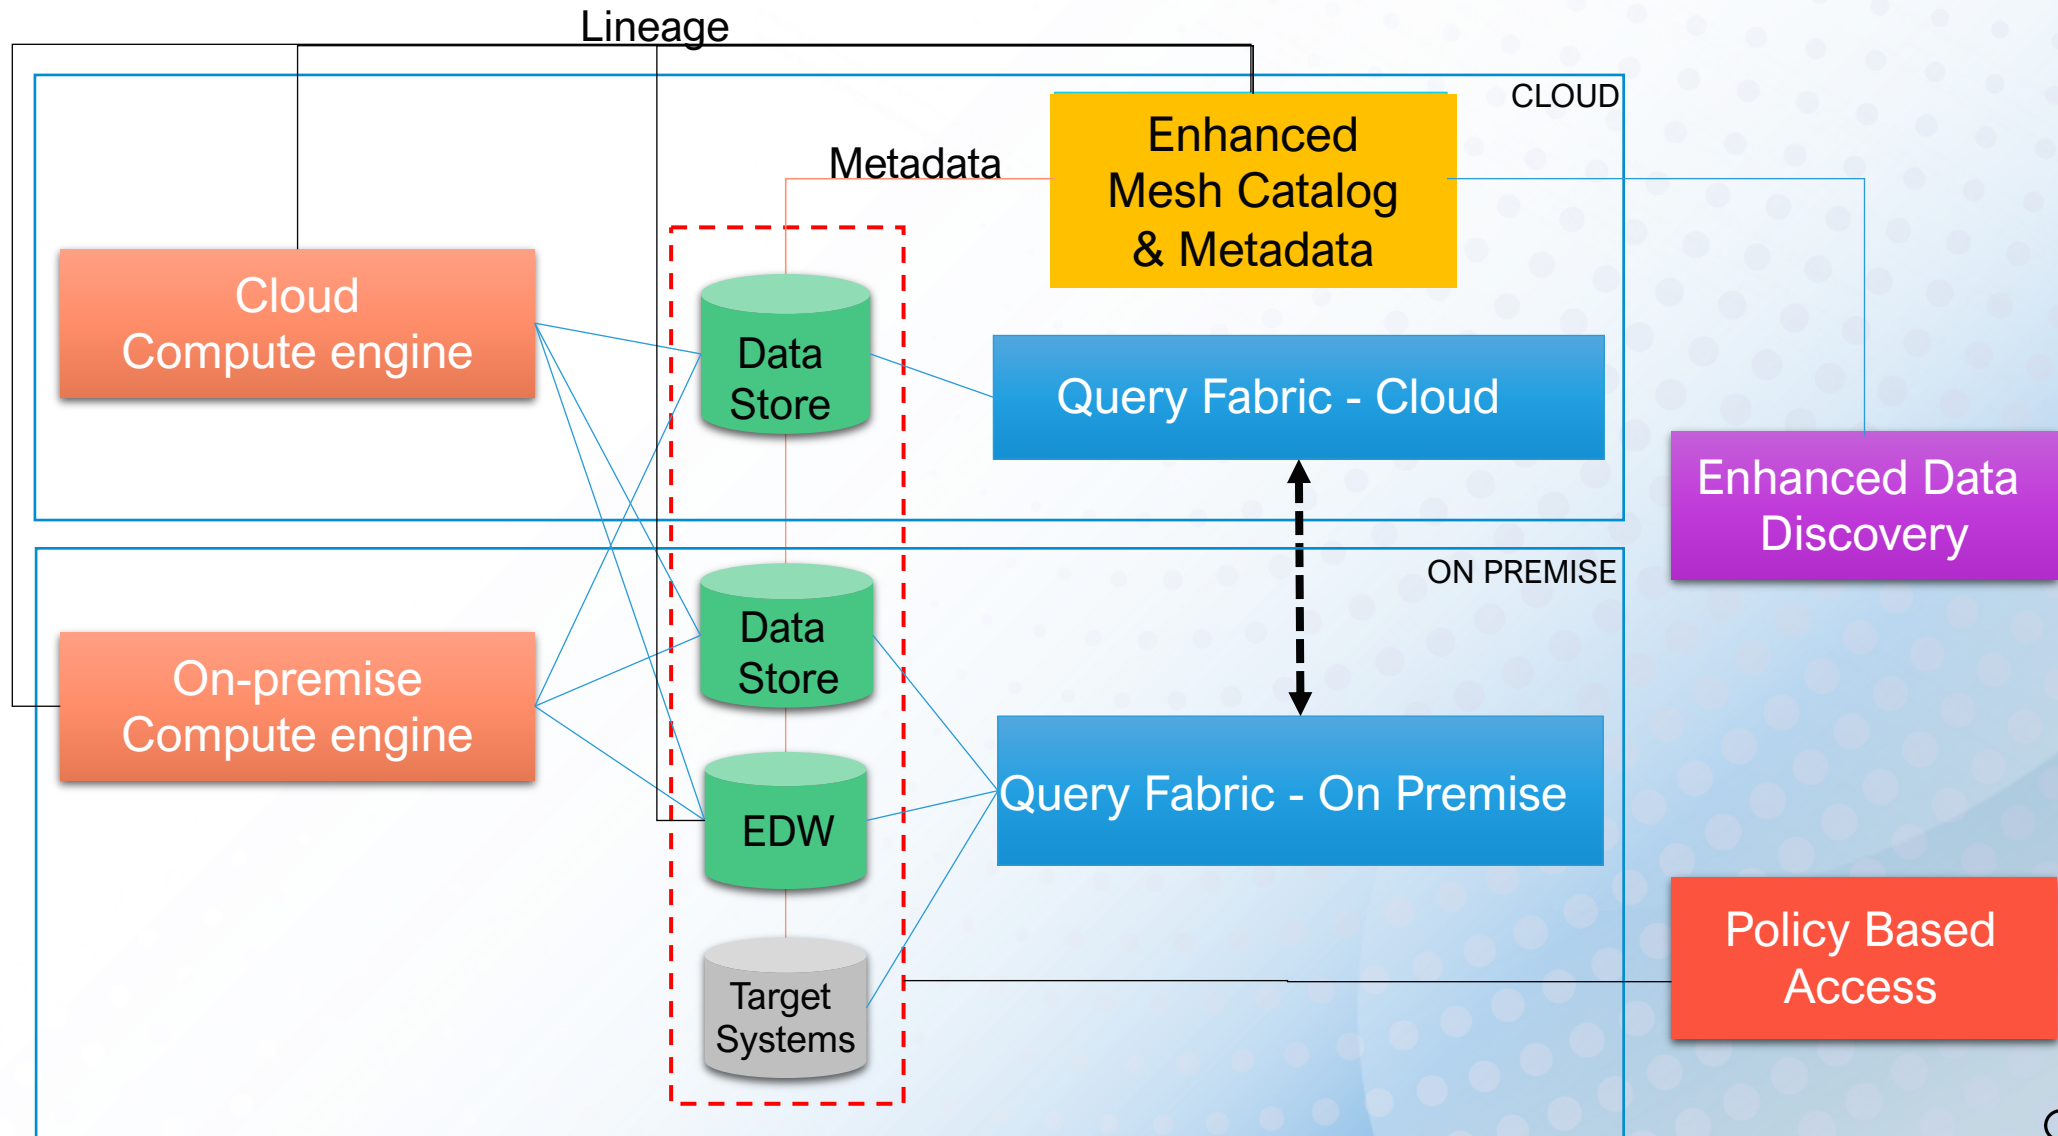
Lineage

CLOUD

Metadata

Enhanced Mesh Catalog & Metadata

Cloud Compute engine

Data Store

Query Fabric - Cloud

Enhanced Data Discovery

ON PREMISE

Data Store

On-premise Compute engine

EDW

Query Fabric - On Premise

Target Systems

Policy Based Access